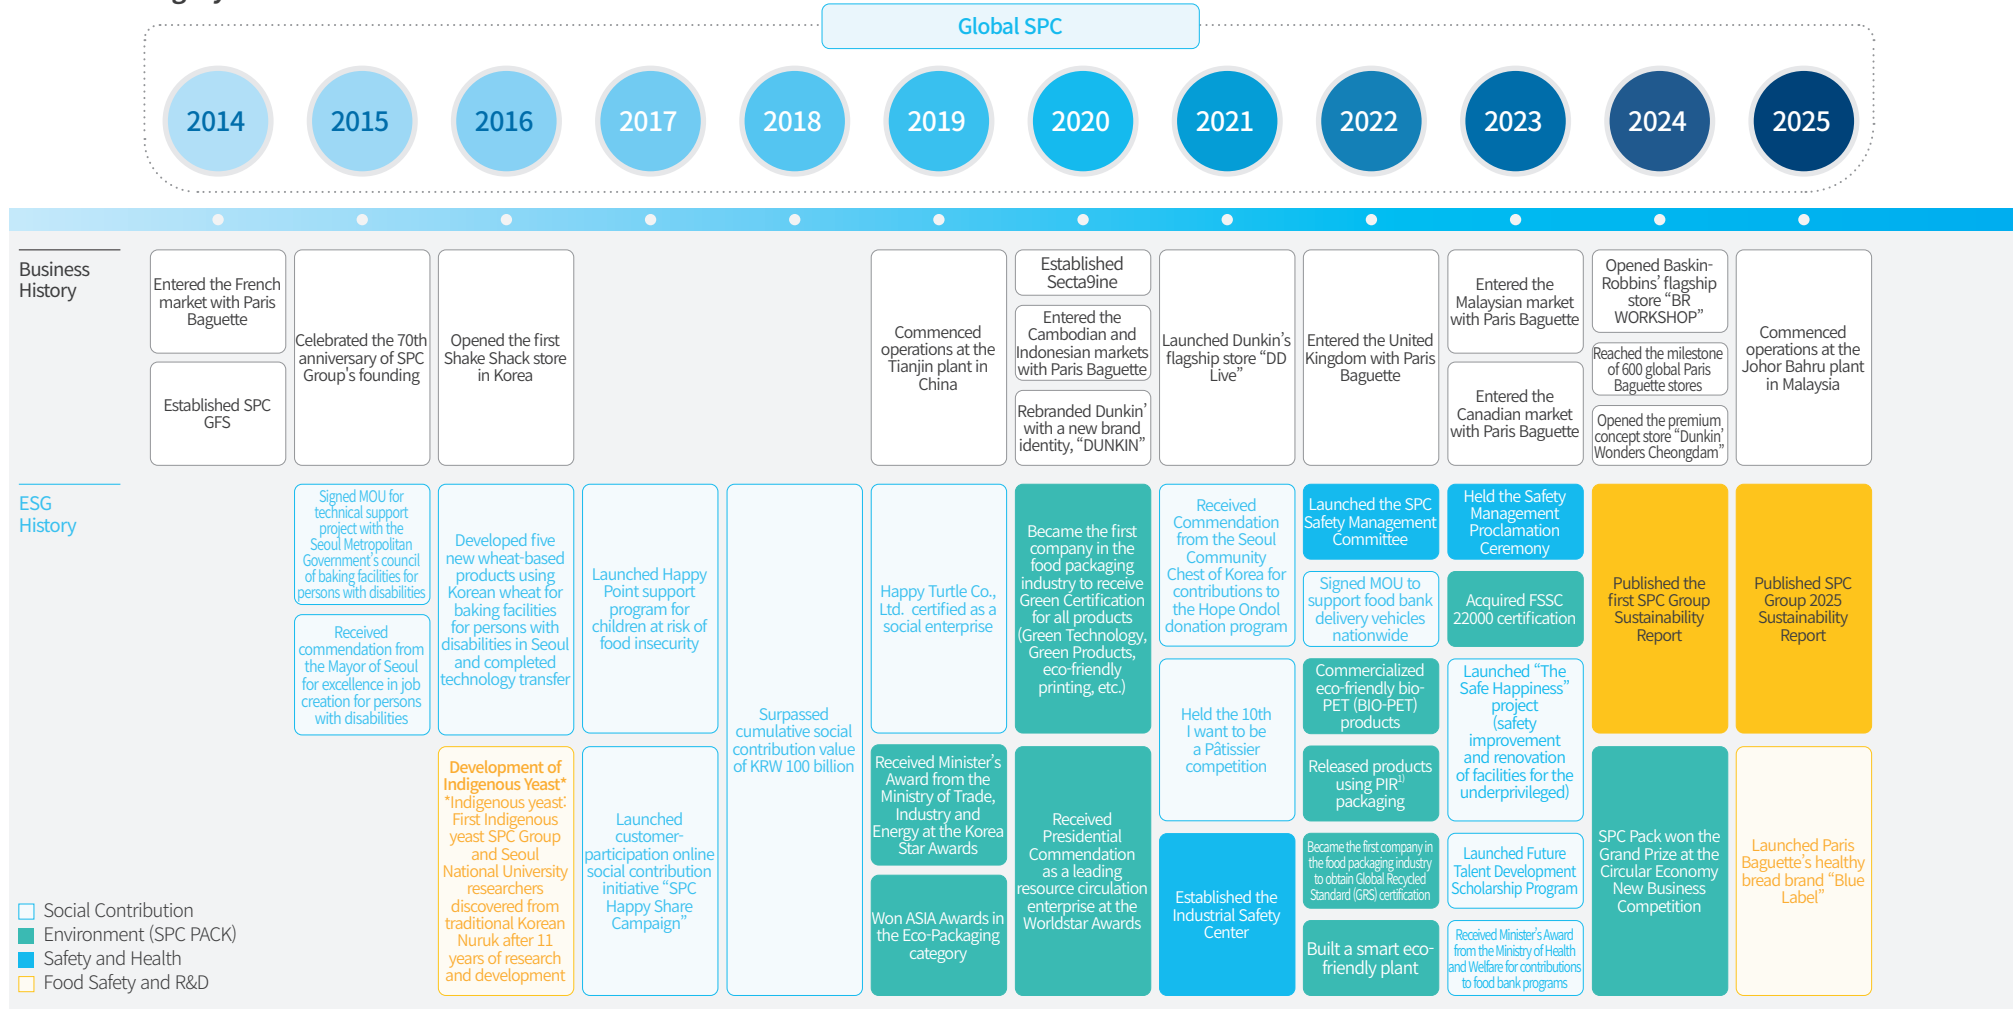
Global SPC

2014 2015 2016 2017 2018 2019 2020 2021 2022 2023 2024 2025

Business History

Entered the French market with Paris Baguette

Established SPC GFS

Celebrated the 70th anniversary of SPC Group's founding

Opened the first Shake Shack store in Korea

Commenced operations at the Tianjin plant in China

Established Secta9ine

Entered the Cambodian and Indonesian markets with Paris Baguette

Rebranded Dunkin' with a new brand identity, "DUNKIN"

Launched Dunkin's flagship store "DD Live"

Entered the United Kingdom with Paris Baguette

Entered the Malaysian market with Paris Baguette

Entered the Canadian market with Paris Baguette

Opened Baskin-Robbins' flagship store "BR WORKSHOP"

Reached the milestone of 600 global Paris Baguette stores

Opened the premium concept store "Dunkin' Wonders Cheongdam"

Commenced operations at the Johor Bahru plant in Malaysia

ESG History

Signed MOU for technical support project with the Seoul Metropolitan Government's council of baking facilities for persons with disabilities

Received commendation from the Mayor of Seoul for excellence in job creation for persons with disabilities

Developed five new wheat-based products using Korean wheat for baking facilities for persons with disabilities in Seoul and completed technology transfer

Development of Indigenous Yeast* *Indigenous yeast: First Indigenous yeast SPC Group and Seoul National University researchers discovered from traditional Korean Nuruk after 11 years of research and development

Launched Happy Point support program for children at risk of food insecurity

Launched customer-participation online social contribution initiative "SPC Happy Share Campaign"

Surpassed cumulative social contribution value of KRW 100 billion

Happy Turtle Co., Ltd. certified as a social enterprise

Received Minister's Award from the Ministry of Trade, Industry and Energy at the Korea Star Awards

Won ASIA Awards in the Eco-Packaging category

Became the first company in the food packaging industry to receive Green Certification for all products (Green Technology, Green Products, eco-friendly printing, etc.)

Received Presidential Commendation as a leading resource circulation enterprise at the Worldstar Awards

Received Commendation from the Seoul Community Chest of Korea for contributions to the Hope Ondol donation program

Held the 10th I want to be a Pâtissier competition

Established the Industrial Safety Center

Launched the SPC Safety Management Committee

Signed MOU to support food bank delivery vehicles nationwide

Commercialized eco-friendly bio-PET (BIO-PET) products

Released products using PIR$^{1)}$ packaging

Became the first company in the food packaging industry to obtain Global Recycled Standard (GRS) certification

Built a smart eco-friendly plant

Held the Safety Management Proclamation Ceremony

Acquired FSSC 22000 certification

Launched "The Safe Happiness" project (safety improvement and renovation of facilities for the underprivileged)

Launched Future Talent Development Scholarship Program

Received Minister's Award from the Ministry of Health and Welfare for contributions to food bank programs

Published the first SPC Group Sustainability Report

SPC Pack won the Grand Prize at the Circular Economy New Business Competition

Published SPC Group 2025 Sustainability Report

Launched Paris Baguette's healthy bread brand "Blue Label"

Social Contribution
Environment (SPC PACK)
Safety and Health
Food Safety and R&D